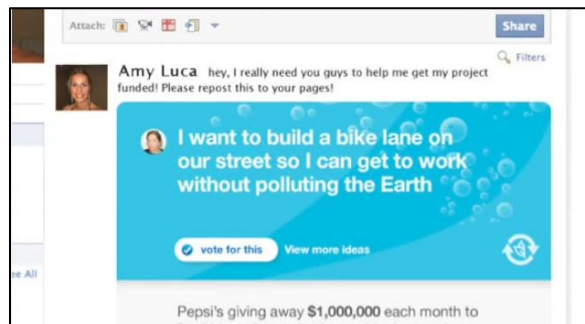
Attach:

Share

Filters

Amy Luca hey, I really need you guys to help me get my project funded! Please repost this to your pages!

I want to build a bike lane on our street so I can get to work without polluting the Earth

vote for this View more ideas

ee All

Pepsi's giving away $1,000,000 each month to